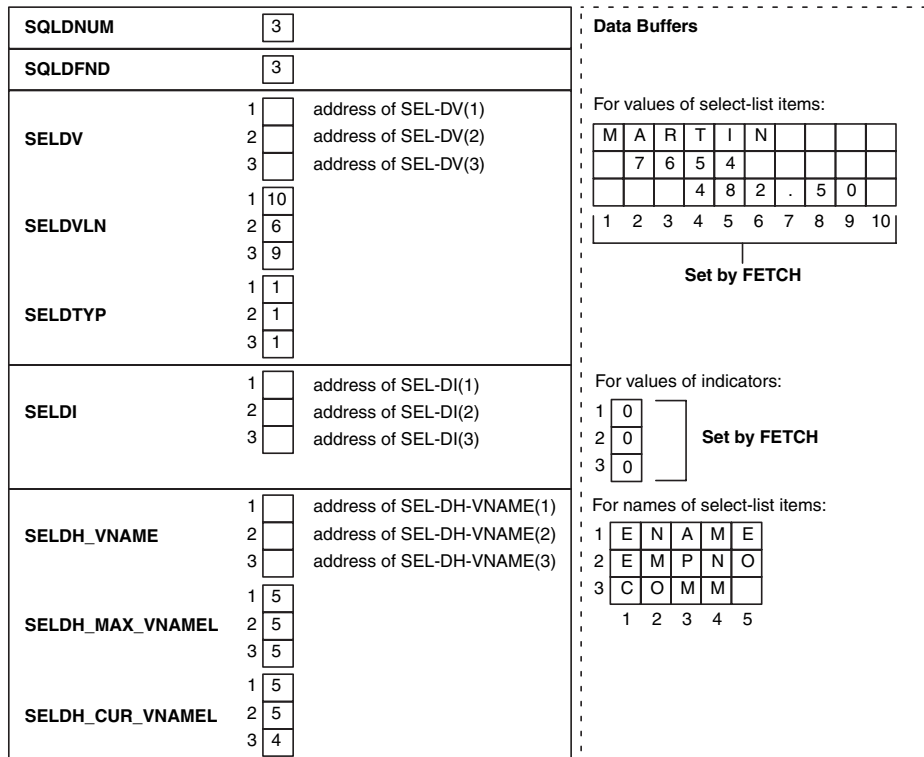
SQLDNUM 3

SQLDFND 3

SELDV
1 address of SEL-DV(1)
2 address of SEL-DV(2)
3 address of SEL-DV(3)

SELDVLN
1 10
2 6
3 9

SELDTYP
1 1
2 1
3 1

SELDI
1 address of SEL-DI(1)
2 address of SEL-DI(2)
3 address of SEL-DI(3)

SELDH_VNAME
1 address of SEL-DH-VNAME(1)
2 address of SEL-DH-VNAME(2)
3 address of SEL-DH-VNAME(3)

SELDH_MAX_VNAMEL
1 5
2 5
3 5

SELDH_CUR_VNAMEL
1 5
2 5
3 4

Data Buffers

For values of select-list items:

| M | A | R | T | I | N | | | | |
|---|---|---|---|---|---|---|---|---|---|
| | 7 | 6 | 5 | 4 | | | | | |
| | | | 4 | 8 | 2 | . | 5 | 0 | |
| 1 | 2 | 3 | 4 | 5 | 6 | 7 | 8 | 9 | 10 |

Set by FETCH

For values of indicators:
1 0
2 0
3 0
Set by FETCH

For names of select-list items:

| | | | | | |
|---|---|---|---|---|---|
| 1 | E | N | A | M | E |
| 2 | E | M | P | N | O |
| 3 | C | O | M | M | |
| | 1 | 2 | 3 | 4 | 5 |